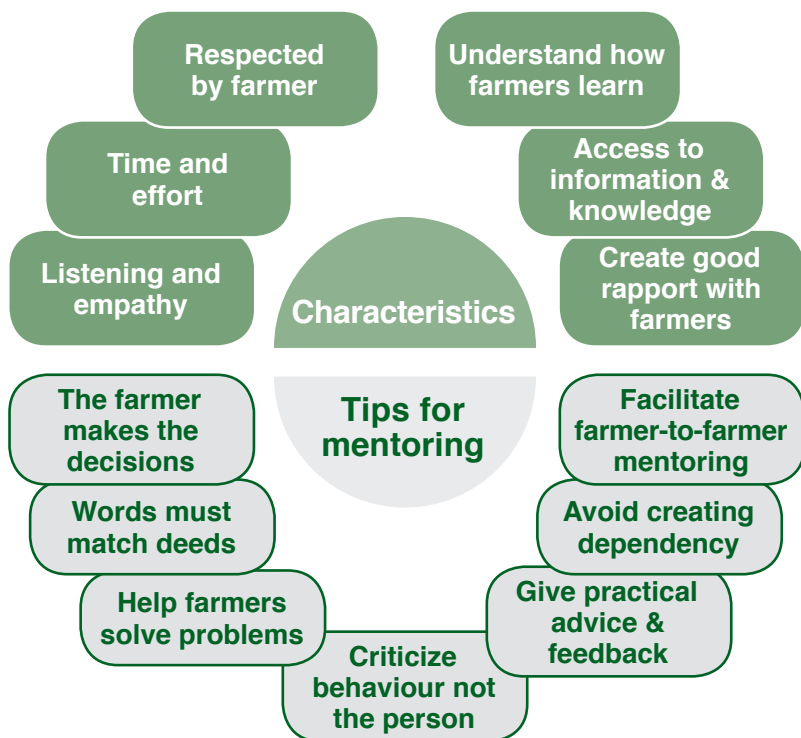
Characteristics

Listening and empathy

Time and effort

Respected by farmer

Understand how farmers learn

Access to information & knowledge

Create good rapport with farmers

Tips for mentoring

The farmer makes the decisions

Words must match deeds

Help farmers solve problems

Criticize behaviour not the person

Give practical advice & feedback

Avoid creating dependency

Facilitate farmer-to-farmer mentoring